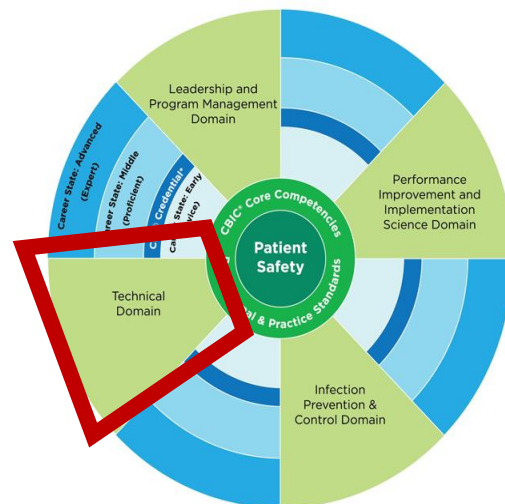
Leadership and Program Management Domain

Career State: Advanced (Expert)

Career State: Middle (Proficient)

C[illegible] Credential

Ca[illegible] State: Early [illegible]vice)

CBIC® Core Competencies

Patient Safety

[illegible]al & Practice Standards

Performance Improvement and Implementation Science Domain

Technical Domain

Infection Prevention & Control Domain